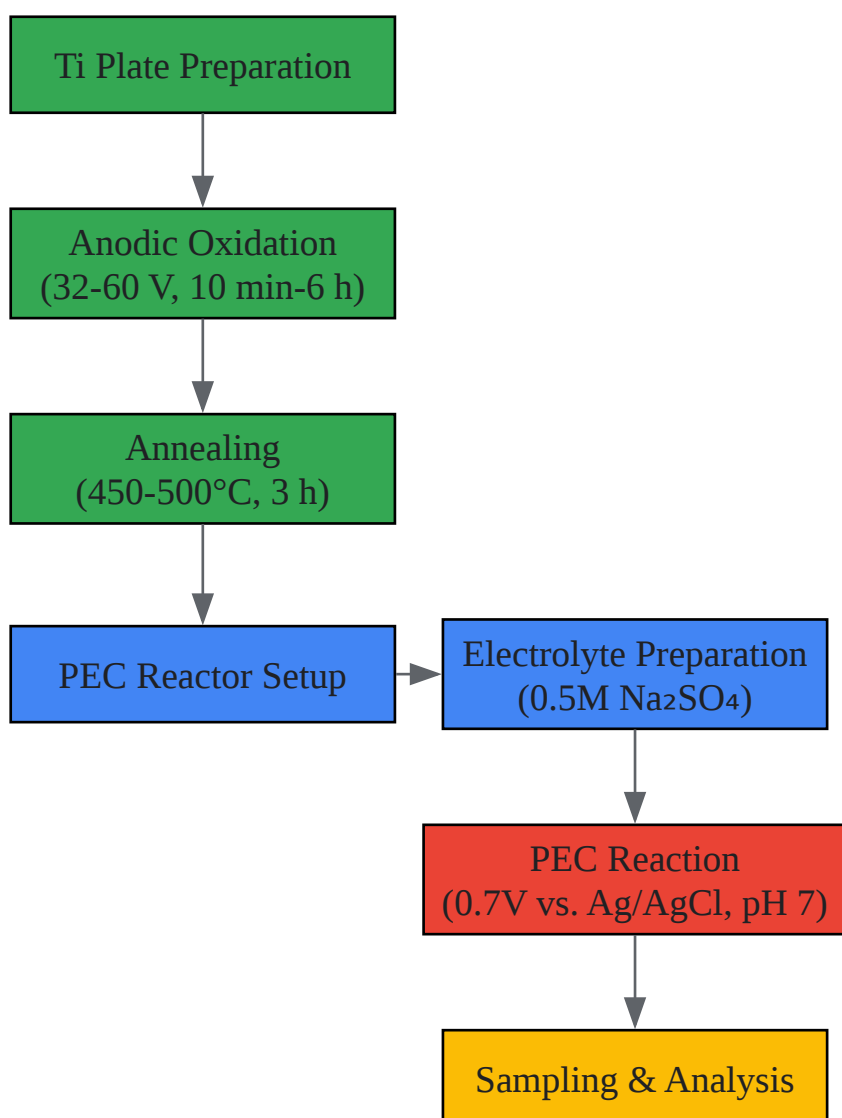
Ti Plate Preparation

Anodic Oxidation
(32-60 V, 10 min-6 h)

Annealing
(450-500°C, 3 h)

PEC Reactor Setup

Electrolyte Preparation
(0.5M $Na_2SO_4$)

PEC Reaction
(0.7V vs. Ag/AgCl, pH 7)

Sampling & Analysis